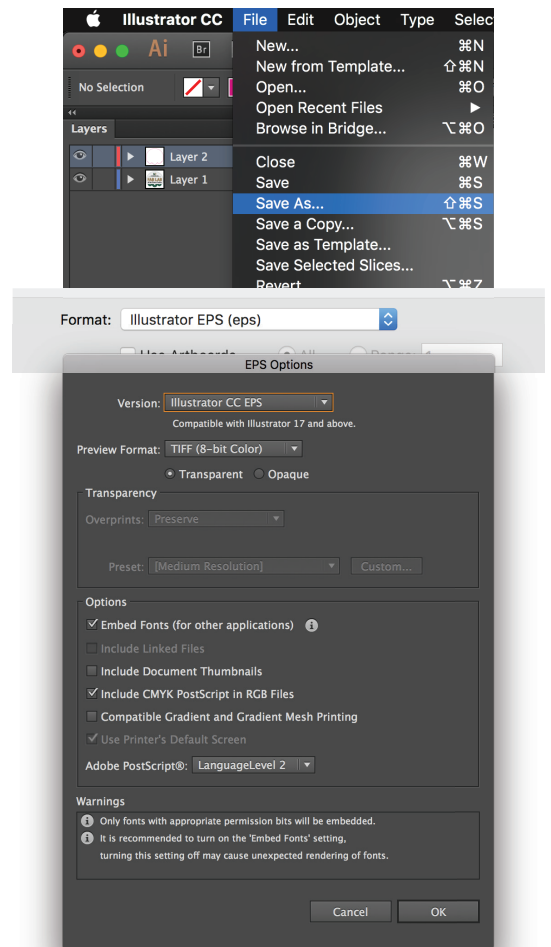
Illustrator CC File Edit Object Type Selec

Ai Br

No Selection

Layers

Layer 2

Layer 1

New... ⌘N
New from Template... ⇧⌘N
Open... ⌘O
Open Recent Files ▶
Browse in Bridge... ⌥⌘O

Close ⌘W
Save ⌘S
Save As... ⇧⌘S
Save a Copy... ⌥⌘S
Save as Template...
Save Selected Slices...
Revert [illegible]

Format: Illustrator EPS (eps)

Use Artboards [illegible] All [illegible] Range: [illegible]

EPS Options

Version: Illustrator CC EPS

Compatible with Illustrator 17 and above.

Preview Format: TIFF (8-bit Color)

Transparent Opaque

Transparency

Overprints: Preserve

Preset: [Medium Resolution] Custom...

Options

Embed Fonts (for other applications)

Include Linked Files

Include Document Thumbnails

Include CMYK PostScript in RGB Files

Compatible Gradient and Gradient Mesh Printing

Use Printer's Default Screen

Adobe PostScript®: LanguageLevel 2

Warnings

Only fonts with appropriate permission bits will be embedded.

It is recommended to turn on the 'Embed Fonts' setting, turning this setting off may cause unexpected rendering of fonts.

Cancel OK